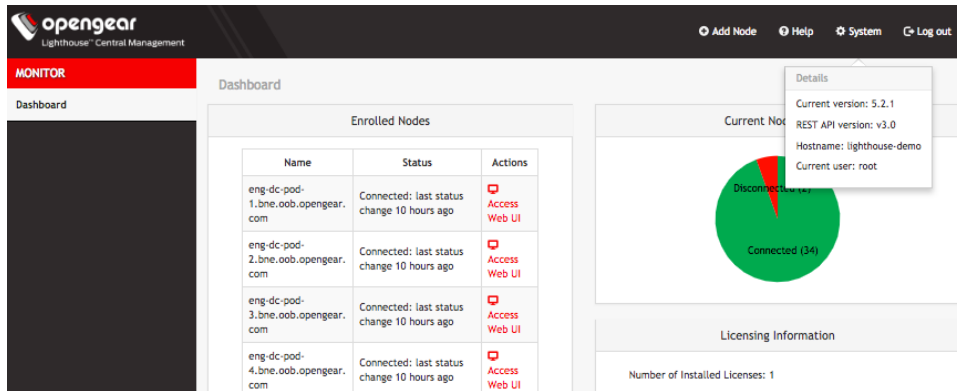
opengear
Lighthouse™ Central Management

Add Node Help System Log out

MONITOR
Dashboard

Dashboard

Enrolled Nodes

| Name | Status | Actions |
|---|---|---|
| eng-dc-pod-1.bne.oob.opengear.com | Connected: last status change 10 hours ago | Access Web UI |
| eng-dc-pod-2.bne.oob.opengear.com | Connected: last status change 10 hours ago | Access Web UI |
| eng-dc-pod-3.bne.oob.opengear.com | Connected: last status change 10 hours ago | Access Web UI |
| eng-dc-pod-4.bne.oob.opengear.com | Connected: last status change 10 hours ago | Access Web UI |

Current No

Disconnected (2)
Connected (34)

Details
Current version: 5.2.1
REST API version: v3.0
Hostname: lighthouse-demo
Current user: root

Licensing Information

Number of Installed Licenses: 1